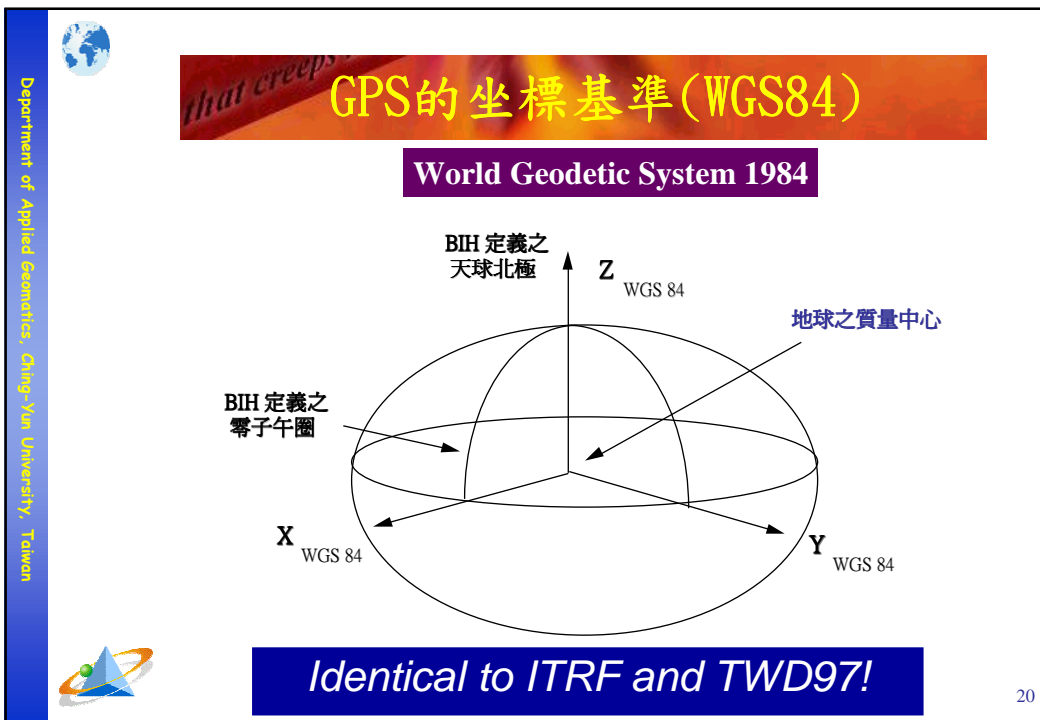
Department of Applied Geomatics, Ching-Yun University, Taiwan

that creeps

GPS的坐標基準(WGS84)

World Geodetic System 1984

BIH 定義之天球北極

Z WGS 84

地球之質量中心

BIH 定義之零子午圈

X WGS 84

Y WGS 84

Identical to ITRF and TWD97!

20